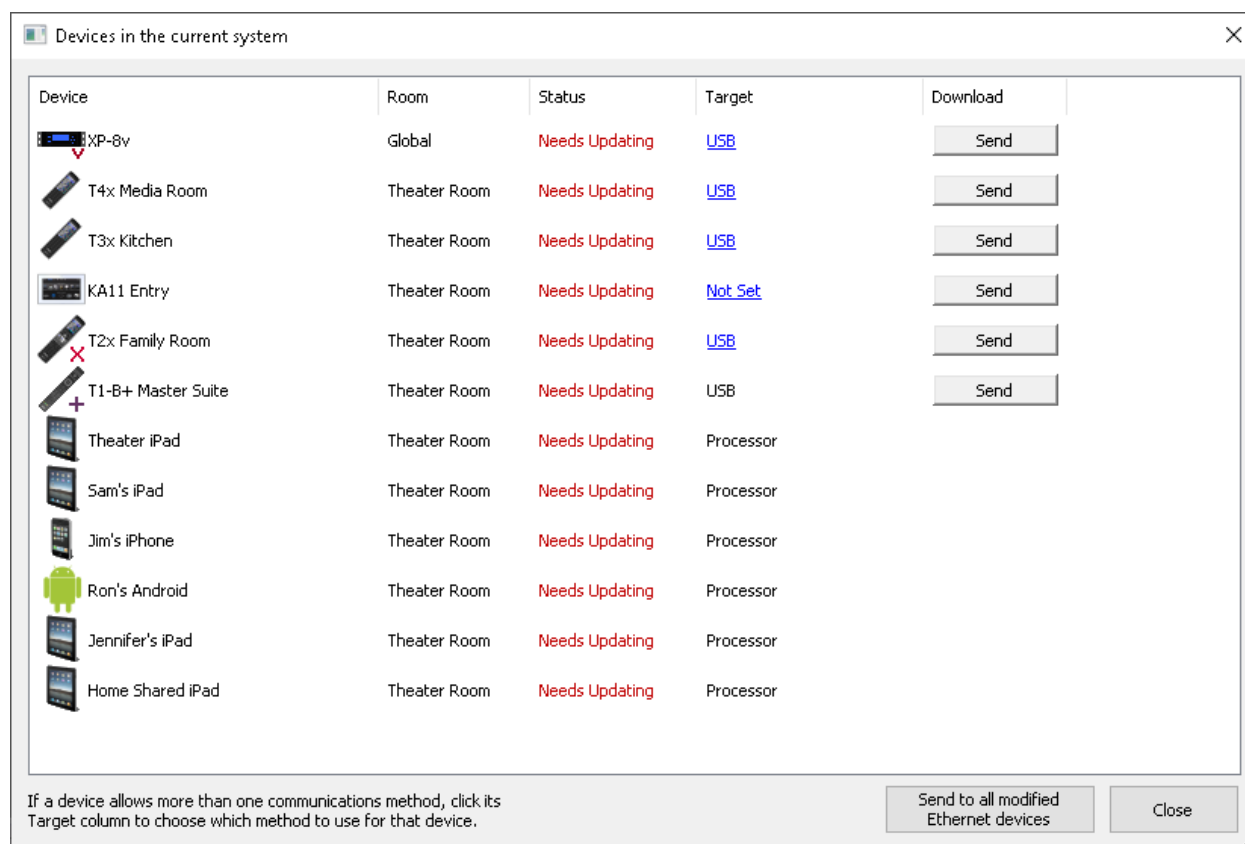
Devices in the current system

| Device | Room | Status | Target | Download |
|---|---|---|---|---|
| XP-8v | Global | Needs Updating | USB | Send |
| T4x Media Room | Theater Room | Needs Updating | USB | Send |
| T3x Kitchen | Theater Room | Needs Updating | USB | Send |
| KA11 Entry | Theater Room | Needs Updating | Not Set | Send |
| T2x Family Room | Theater Room | Needs Updating | USB | Send |
| T1-B+ Master Suite | Theater Room | Needs Updating | USB | Send |
| Theater iPad | Theater Room | Needs Updating | Processor | |
| Sam's iPad | Theater Room | Needs Updating | Processor | |
| Jim's iPhone | Theater Room | Needs Updating | Processor | |
| Ron's Android | Theater Room | Needs Updating | Processor | |
| Jennifer's iPad | Theater Room | Needs Updating | Processor | |
| Home Shared iPad | Theater Room | Needs Updating | Processor | |

If a device allows more than one communications method, click its Target column to choose which method to use for that device.

Send to all modified Ethernet devices

Close